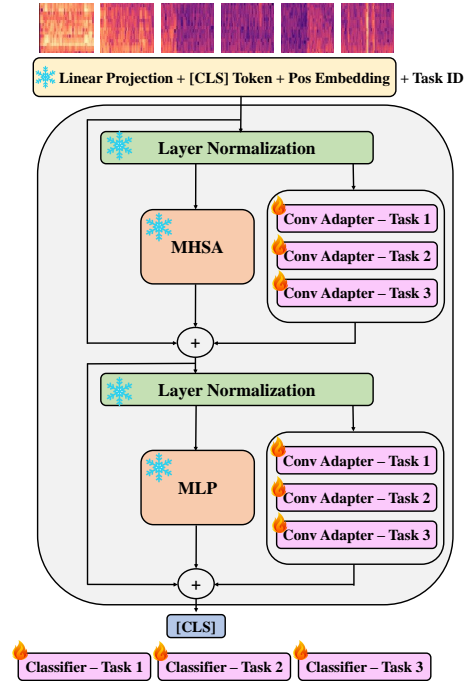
Linear Projection + [CLS] Token + Pos Embedding + Task ID

Layer Normalization

MHSA

Conv Adapter – Task 1

Conv Adapter – Task 2

Conv Adapter – Task 3

+

Layer Normalization

MLP

Conv Adapter – Task 1

Conv Adapter – Task 2

Conv Adapter – Task 3

+

[CLS]

Classifier – Task 1

Classifier – Task 2

Classifier – Task 3